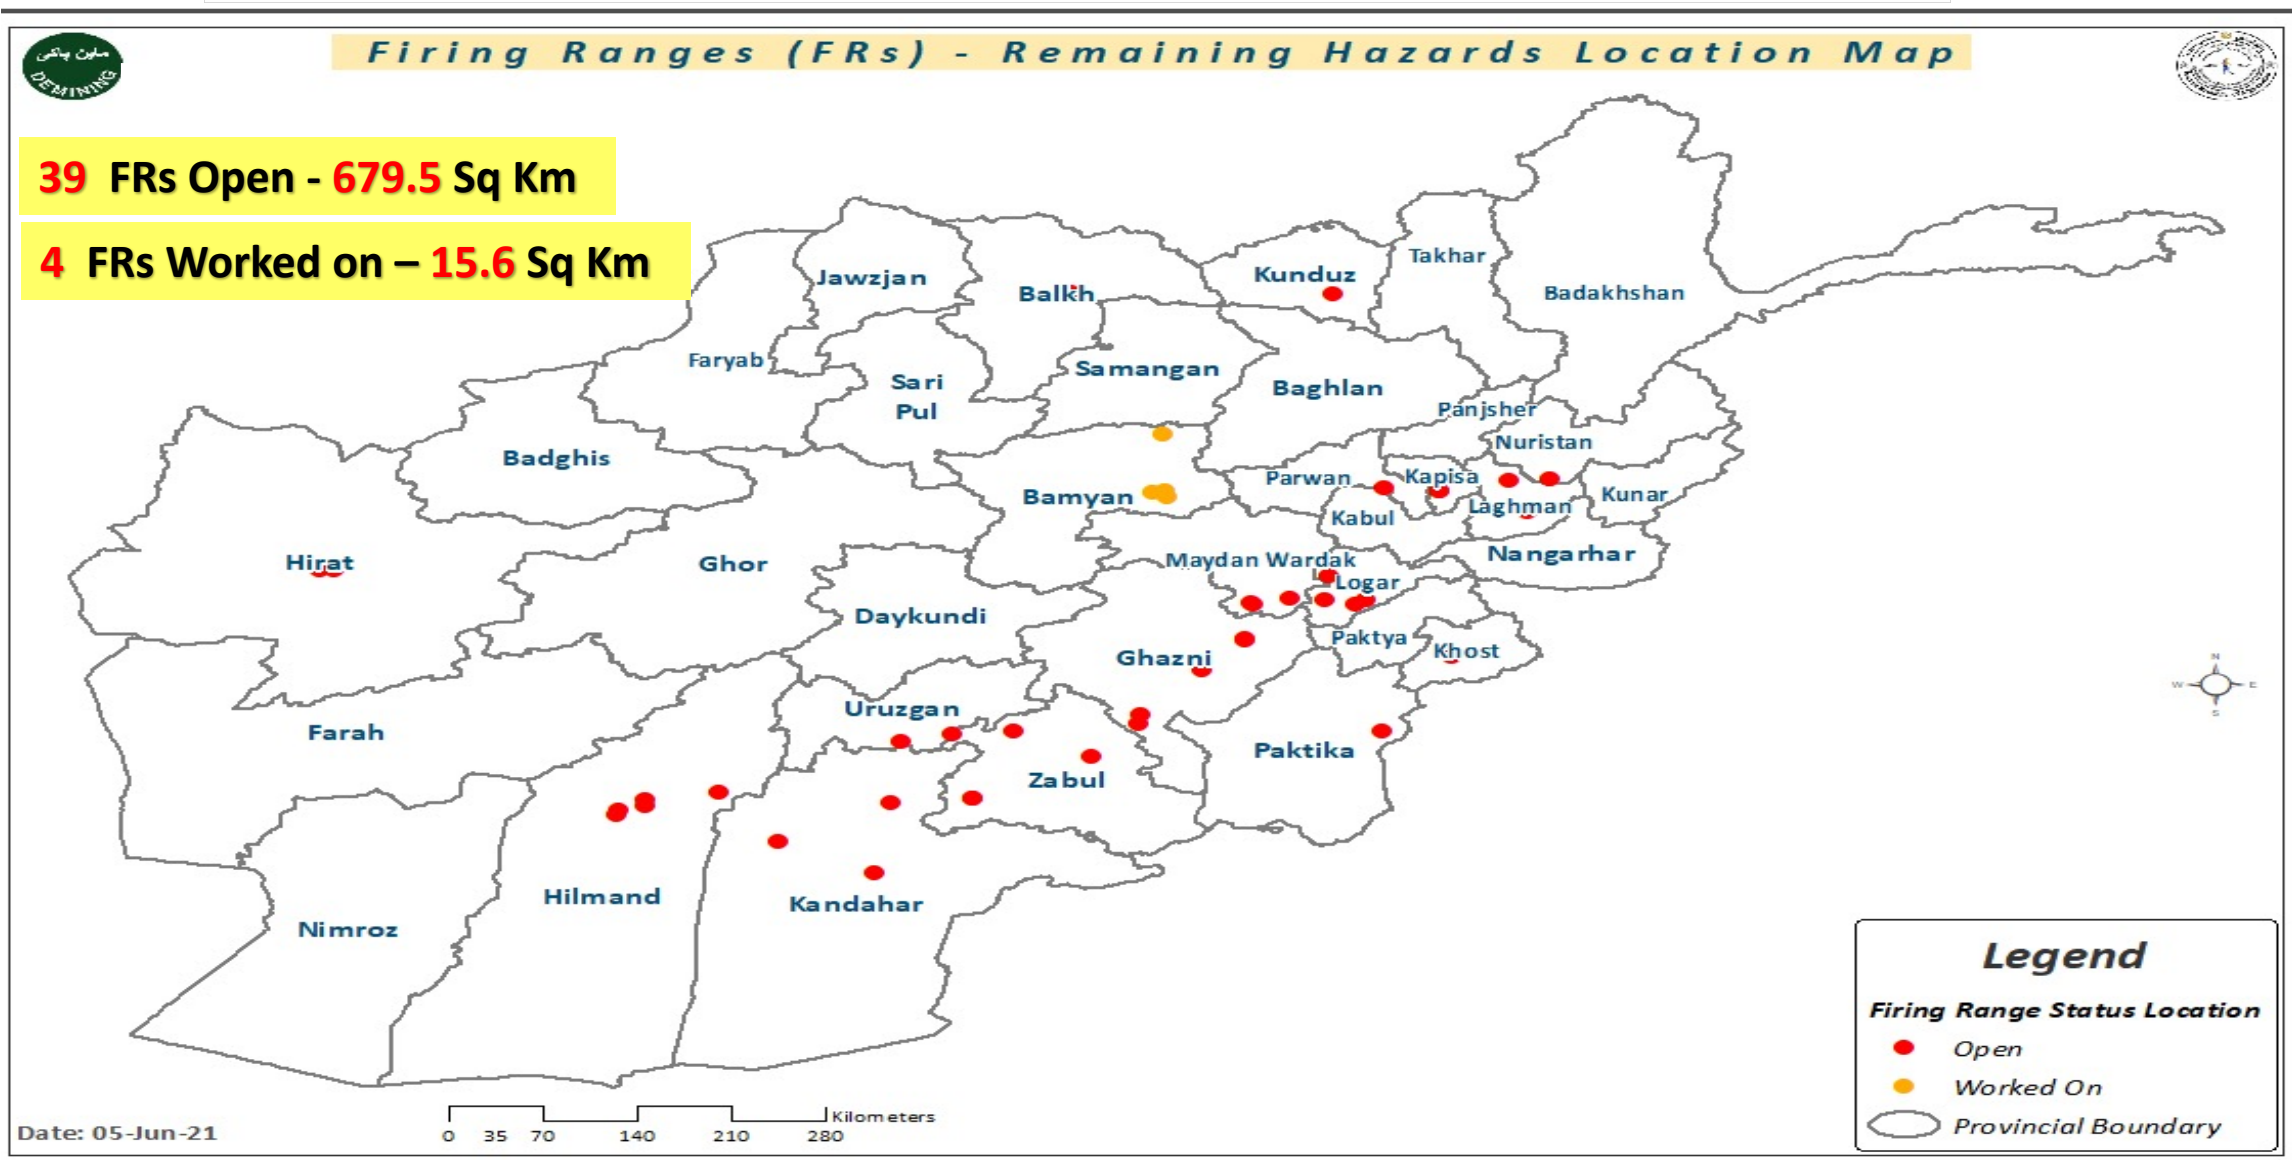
Firing Ranges (FRs) - Remaining Hazards Location Map

ماین پاکی
DEMINING

39 FRs Open - 679.5 Sq Km

4 FRs Worked on – 15.6 Sq Km

Jawzjan
Balkh
Kunduz
Takhar
Badakhshan
Faryab
Sari Pul
Samangan
Baghlan
Panjsher
Nuristan
Badghis
Bamyan
Parwan
Kapisa
Laghman
Kunar
Kabul
Hirat
Ghor
Maydan Wardak
Logar
Nangarhar
Daykundi
Paktya
Khost
Ghazni
Uruzgan
Farah
Zabul
Paktika
Hilmand
Kandahar
Nimroz

N
W
E
S

Legend
Firing Range Status Location
Open
Worked On
Provincial Boundary

Date: 05-Jun-21

0 35 70 140 210 280 Kilometers